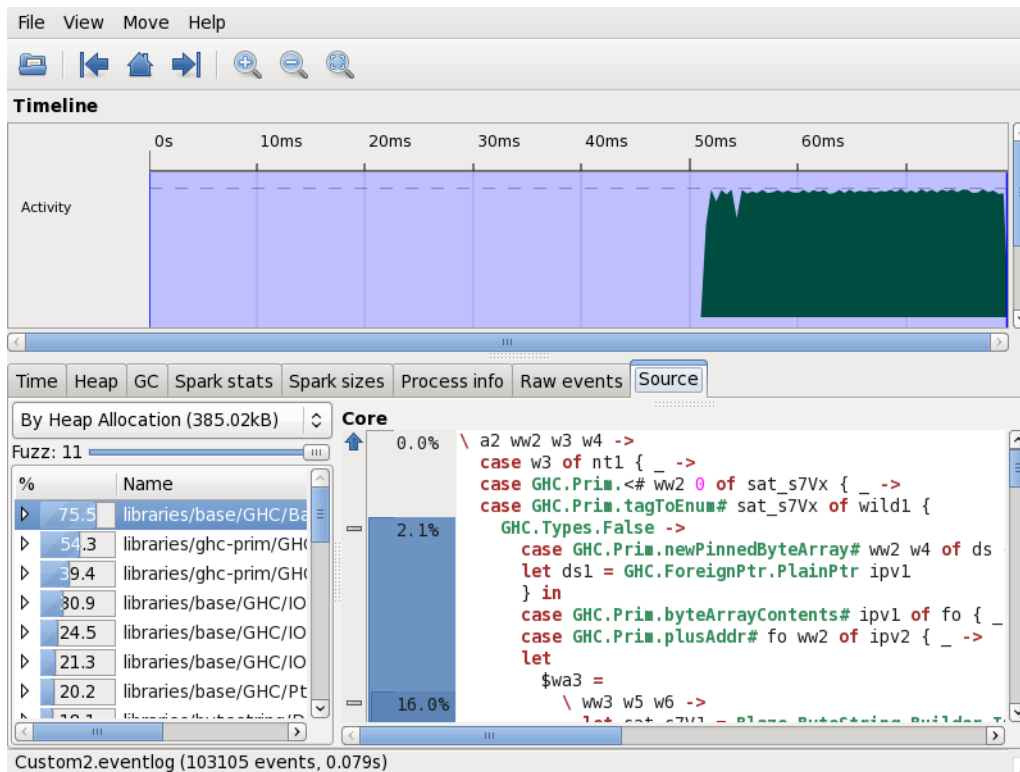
File View Move Help

Timeline

0s 10ms 20ms 30ms 40ms 50ms 60ms

Activity

Time | Heap | GC | Spark stats | Spark sizes | Process info | Raw events | Source

By Heap Allocation (385.02kB)

Fuzz: 11

| % | Name |
|---|---|
| 75.5 | libraries/base/GHC/Ba |
| 54.3 | libraries/ghc-prim/GH |
| 39.4 | libraries/ghc-prim/GH |
| 30.9 | libraries/base/GHC/IO |
| 24.5 | libraries/base/GHC/IO |
| 21.3 | libraries/base/GHC/IO |
| 20.2 | libraries/base/GHC/Pt |
| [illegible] | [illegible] |

Core

0.0%
2.1%
16.0%

\ a2 ww2 w3 w4 ->
case w3 of nt1 { _ ->
case GHC.Prim.<# ww2 0 of sat_s7Vx { _ ->
case GHC.Prim.tagToEnum# sat_s7Vx of wild1 {
GHC.Types.False ->
case GHC.Prim.newPinnedByteArray# ww2 w4 of ds
let ds1 = GHC.ForeignPtr.PlainPtr ipv1
} in
case GHC.Prim.byteArrayContents# ipv1 of fo { _
case GHC.Prim.plusAddr# fo ww2 of ipv2 { _ ->
let
$wa3 =
\ ww3 w5 w6 ->
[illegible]

Custom2.eventlog (103105 events, 0.079s)